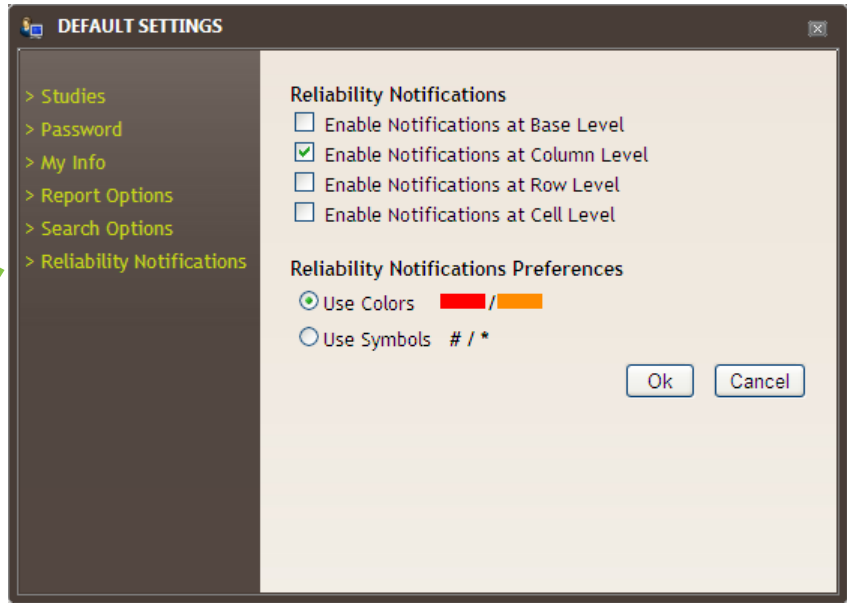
DEFAULT SETTINGS

> Studies
> Password
> My Info
> Report Options
> Search Options
> Reliability Notifications

Reliability Notifications

Enable Notifications at Base Level
Enable Notifications at Column Level
Enable Notifications at Row Level
Enable Notifications at Cell Level

Reliability Notifications Preferences

Use Colors /
Use Symbols # / *

Ok Cancel